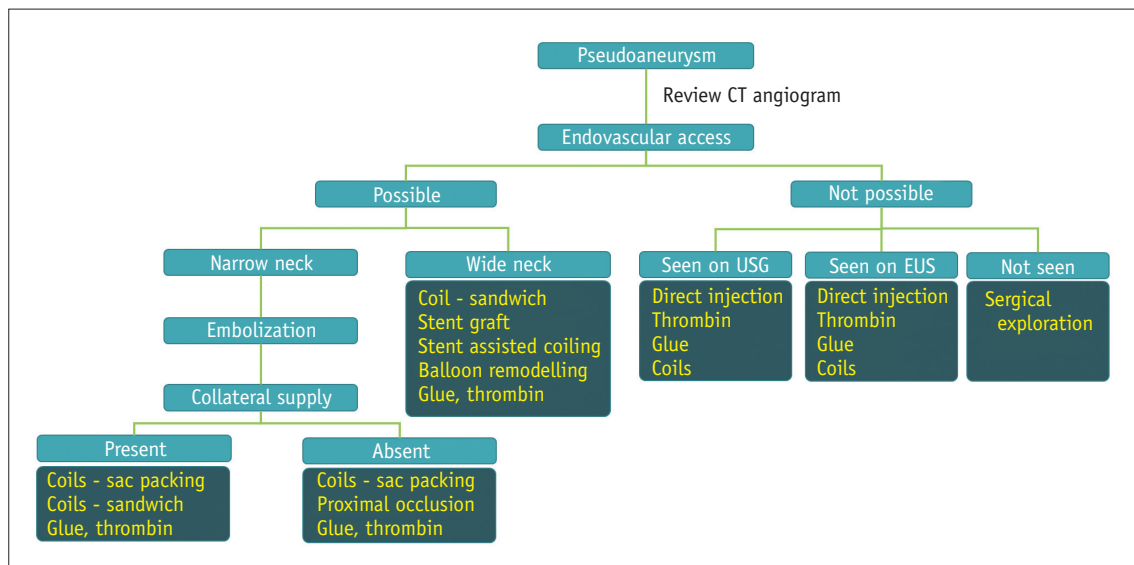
Pseudoaneurysm

Review CT angiogram

Endovascular access

Possible

Not possible

Narrow neck

Wide neck

Coil - sandwich
Stent graft
Stent assisted coiling
Balloon remodelling
Glue, thrombin

Seen on USG

Direct injection
Thrombin
Glue
Coils

Seen on EUS

Direct injection
Thrombin
Glue
Coils

Not seen

Sergical exploration

Embolization

Collateral supply

Present

Coils - sac packing
Coils - sandwich
Glue, thrombin

Absent

Coils - sac packing
Proximal occlusion
Glue, thrombin